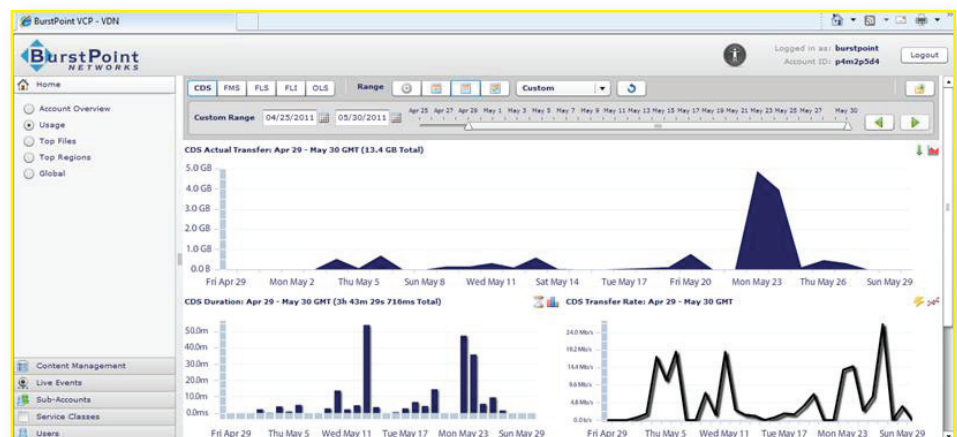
BurstPoint VCP - VDN

BurstPoint NETWORKS

Logged in as: burstpoint
Account ID: p4m2p5d4
Logout

Home

Account Overview
Usage
Top Files
Top Regions
Global

Content Management
Live Events
Sub-Accounts
Service Classes
Users

CDS FMS FLS FLI OLS Range Custom

Custom Range 04/25/2011 05/30/2011

Apr 25 Apr 27 Apr 29 May 1 May 3 May 5 May 7 May 9 May 11 May 13 May 15 May 17 May 19 May 21 May 23 May 25 May 27 May 30

CDS Actual Transfer: Apr 29 - May 30 GMT (13.4 GB Total)

5.0 GB
4.0 GB
3.0 GB
2.0 GB
1.0 GB
0.0 B

Fri Apr 29 Mon May 2 Thu May 5 Sun May 8 Wed May 11 Sat May 14 Tue May 17 Fri May 20 Mon May 23 Thu May 26 Sun May 29

CDS Duration: Apr 29 - May 30 GMT (3h 43m 29s 716ms Total)

50.0m
40.0m
30.0m
20.0m
10.0m
0.0ms

Fri Apr 29 Thu May 5 Wed May 11 Tue May 17 Mon May 23 Sun May 29

CDS Transfer Rate: Apr 29 - May 30 GMT

24.0 Mb/s
19.2 Mb/s
14.4 Mb/s
9.6 Mb/s
4.8 Mb/s
0.0 b/s

Fri Apr 29 Thu May 5 Wed May 11 Tue May 17 Mon May 23 Sun May 29